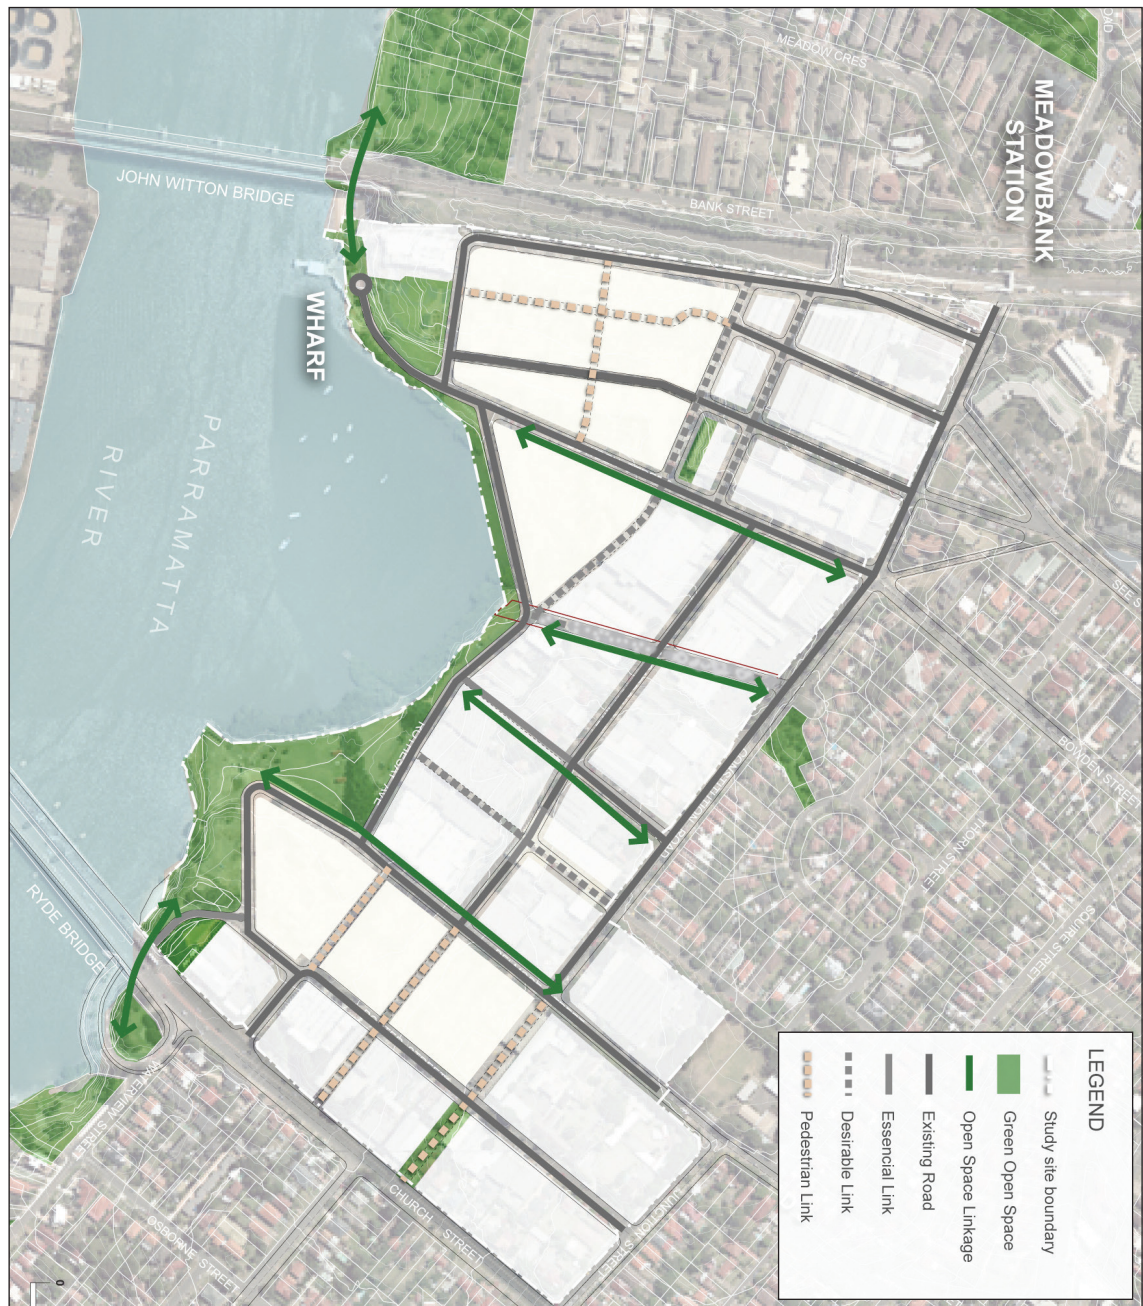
MEADOW CRES

MEADOWBANK STATION

JOHN WITTON BRIDGE

BANK STREET

WHARF

PARRAMATTA

RIVER

BOWDEN STREET

SQUIRE STREET

RYDE BRIDGE

CHURCH STREET

OSBORNE STREET

LEGEND

Study site boundary

Green Open Space

Open Space Linkage

Existing Road

Essencial Link

Desirable Link

Pedestrian Link